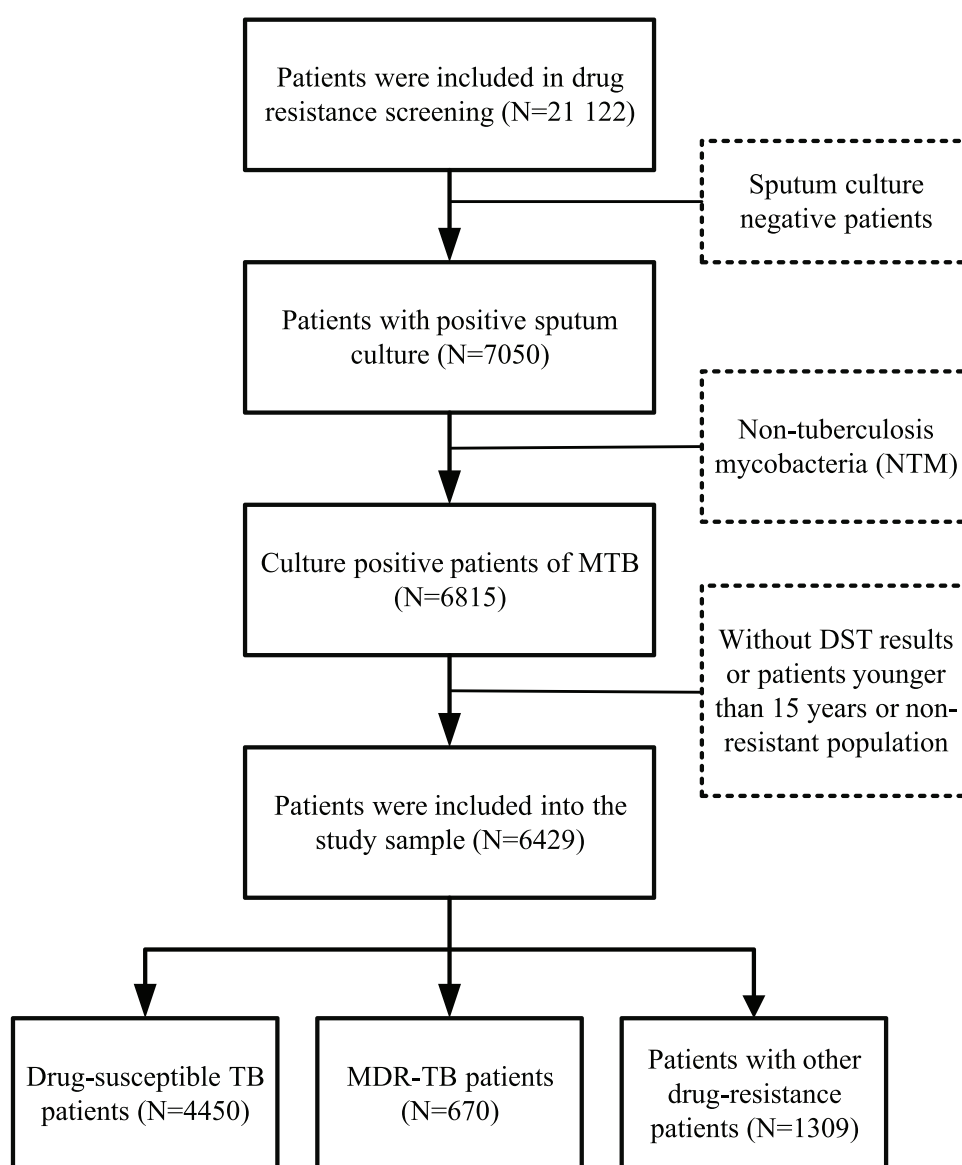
Patients were included in drug resistance screening (N=21 122)

Sputum culture negative patients

Patients with positive sputum culture (N=7050)

Non-tuberculosis mycobacteria (NTM)

Culture positive patients of MTB (N=6815)

Without DST results or patients younger than 15 years or non-resistant population

Patients were included into the study sample (N=6429)

Drug-susceptible TB patients (N=4450)

MDR-TB patients (N=670)

Patients with other drug-resistance patients (N=1309)